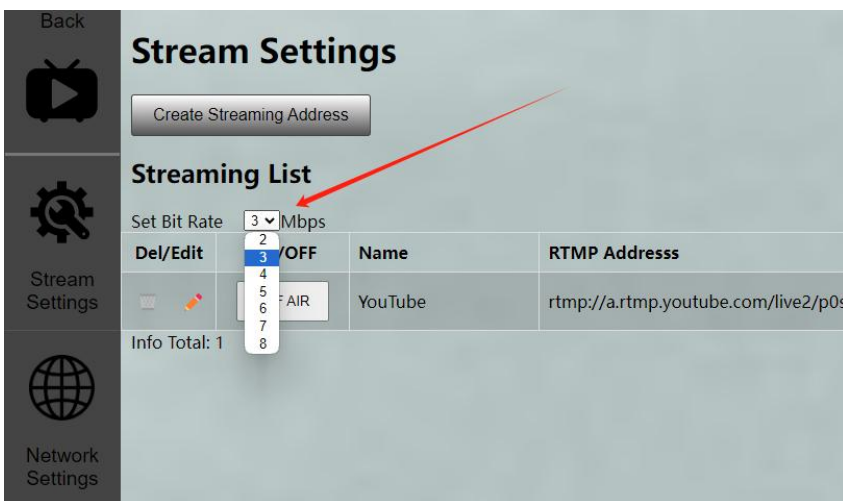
Back

Stream Settings

Network Settings

Stream Settings

Create Streaming Address

Streaming List

Set Bit Rate 3 Mbps

2
3
4
5
6
7
8

| Del/Edit | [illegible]/OFF | Name | RTMP Addresss |
|---|---|---|---|
| | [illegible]F AIR | YouTube | rtmp://a.rtmp.youtube.com/live2/p0s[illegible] |

Info Total: 1